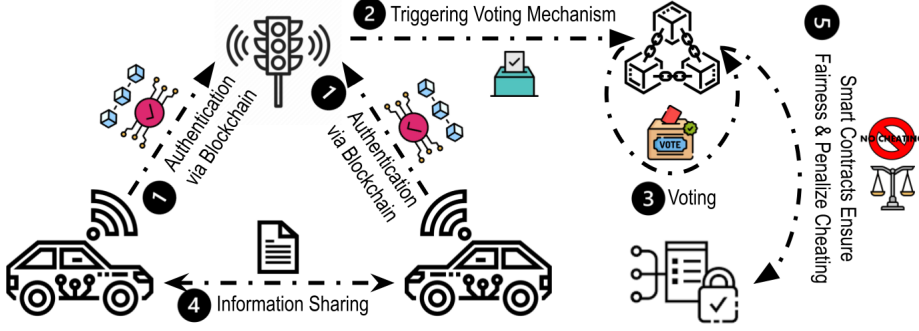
2 Triggering Voting Mechanism

1 Authentication via Blockchain

1 Authentication via Blockchain

VOTE

3 Voting

5 Smart Contracts Ensure Fairness & Penalize Cheating

NO CHEATING

4 Information Sharing